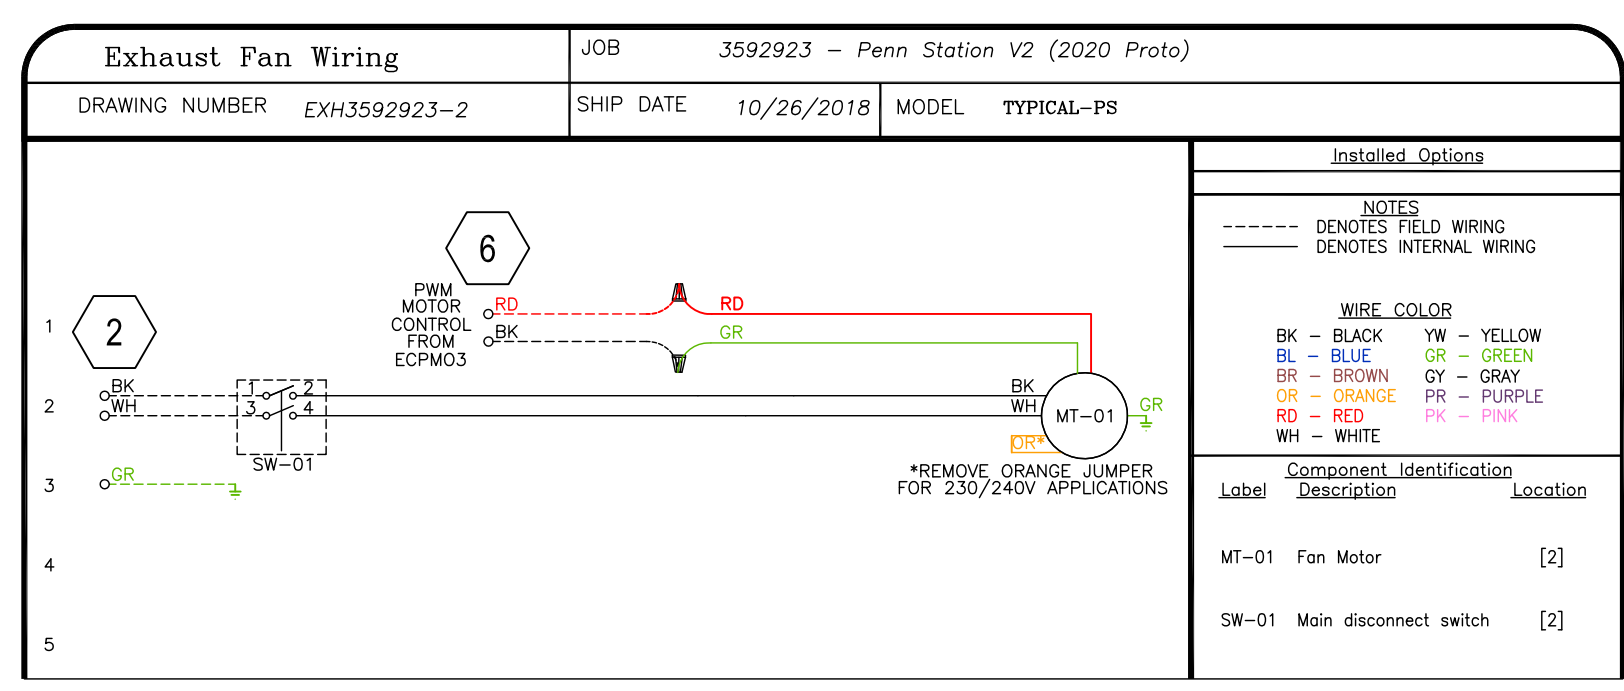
Exhaust Fan Wiring

JOB 3592923 – Penn Station V2 (2020 Proto)

DRAWING NUMBER EXH3592923-2

SHIP DATE 10/26/2018

MODEL TYPICAL-PS

6

PWM MOTOR CONTROL FROM ECPMO3

RD

BK

RD

GR

1

2

2

3

4

5

BK

WH

1

2

3

4

SW-01

GR

BK

WH

MT-01

GR

OR*

*REMOVE ORANGE JUMPER FOR 230/240V APPLICATIONS

Installed Options

NOTES

DENOTES FIELD WIRING

DENOTES INTERNAL WIRING

WIRE COLOR

BK – BLACK
BL – BLUE
BR – BROWN
OR – ORANGE
RD – RED
WH – WHITE
YW – YELLOW
GR – GREEN
GY – GRAY
PR – PURPLE
PK – PINK

Component Identification

| Label | Description | Location |
|---|---|---|
| MT-01 | Fan Motor | [2] |
| SW-01 | Main disconnect switch | [2] |